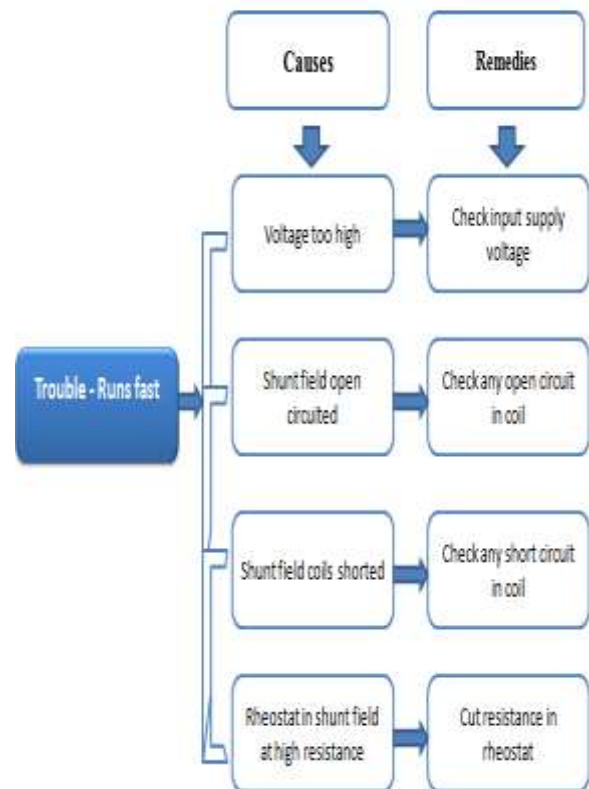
Causes

Remedies

Trouble - Runs fast

Voltage too high

Check input supply voltage

Shunt field open circuited

Check any open circuit in coil

Shunt field coils shorted

Check any short circuit in coil

Rheostat in shunt field at high resistance

Cut resistance in rheostat